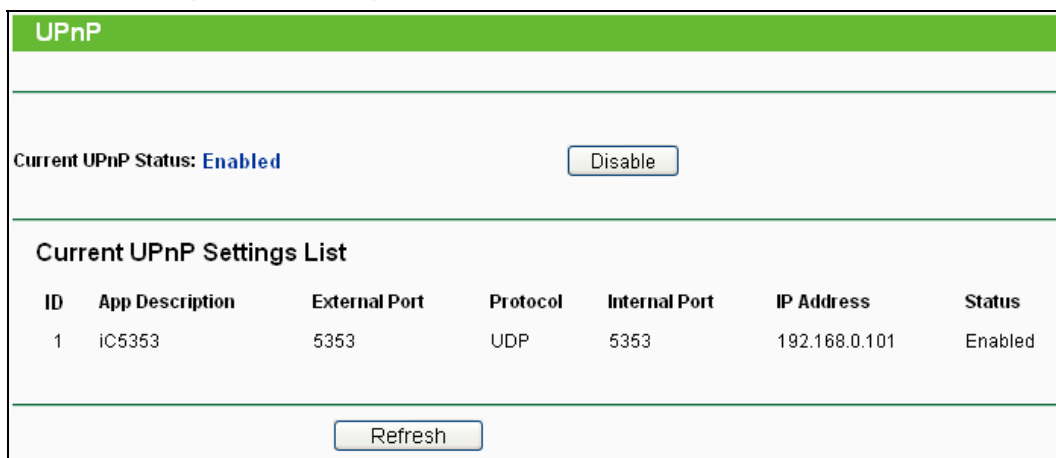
UPnP

Current UPnP Status: Enabled

Disable

Current UPnP Settings List

| ID | App Description | External Port | Protocol | Internal Port | IP Address | Status |
|---|---|---|---|---|---|---|
| 1 | iC5353 | 5353 | UDP | 5353 | 192.168.0.101 | Enabled |

Refresh